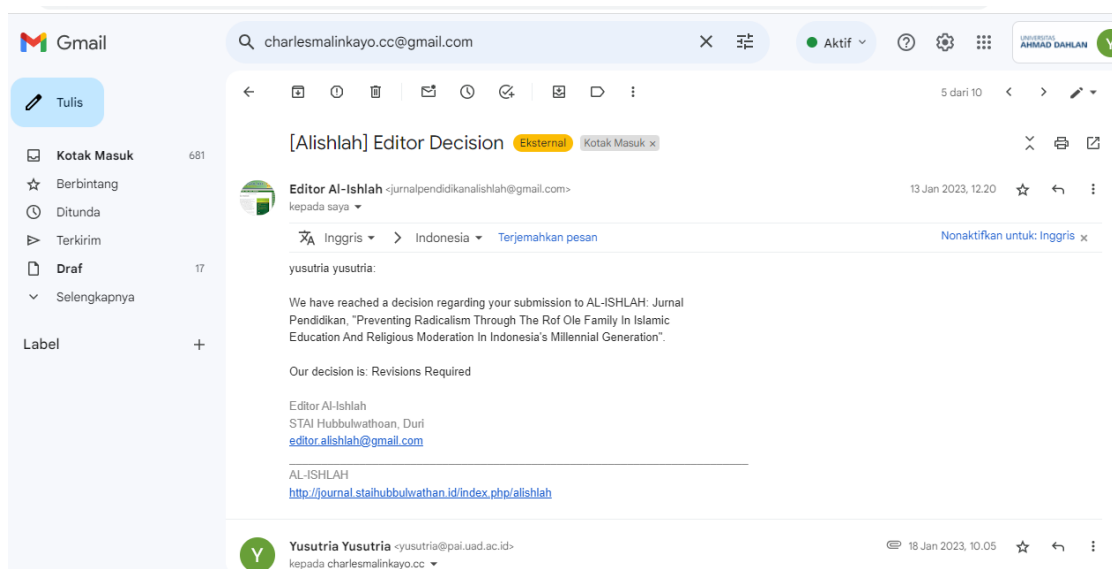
Gmail

charlesmalinkayo.cc@gmail.com

Aktif

UNIVERSITAS AHMAD DAHLAN

Y

Tulis

Kotak Masuk 681

Berbintang

Ditunda

Terkirim

Draf 17

Selengkapnya

Label +

5 dari 10

[Alishlah] Editor Decision Eksternal Kotak Masuk ×

Editor Al-Ishlah <jurnalpendidikanalishlah@gmail.com>
kepada saya

13 Jan 2023, 12.20

Inggris > Indonesia Terjemahkan pesan

Nonaktifkan untuk: Inggris ×

yusutria yusutria:

We have reached a decision regarding your submission to AL-ISHLAH: Jurnal Pendidikan, "Preventing Radicalism Through The Rof Ole Family In Islamic Education And Religious Moderation In Indonesia's Millennial Generation".

Our decision is: Revisions Required

Editor Al-Ishlah
STAI Hubbulwathoan, Duri
editor.alishlah@gmail.com

AL-ISHLAH
http://journal.staihubbulwathan.id/index.php/alishlah

Y

Yusutria Yusutria <yusutria@pai.uad.ac.id>
kepada charlesmalinkayo.cc

18 Jan 2023, 10.05